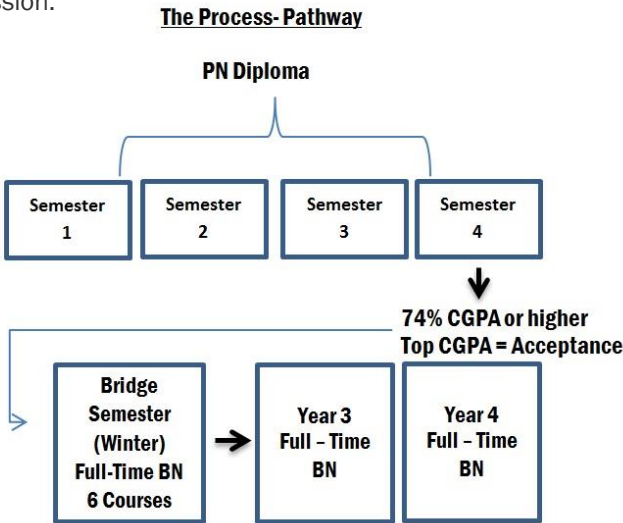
ssion.

The Process- Pathway

PN Diploma

Semester 1

Semester 2

Semester 3

Semester 4

74% CGPA or higher
Top CGPA = Acceptance

Bridge Semester (Winter) Full-Time BN 6 Courses

Year 3 Full – Time BN

Year 4 Full – Time BN